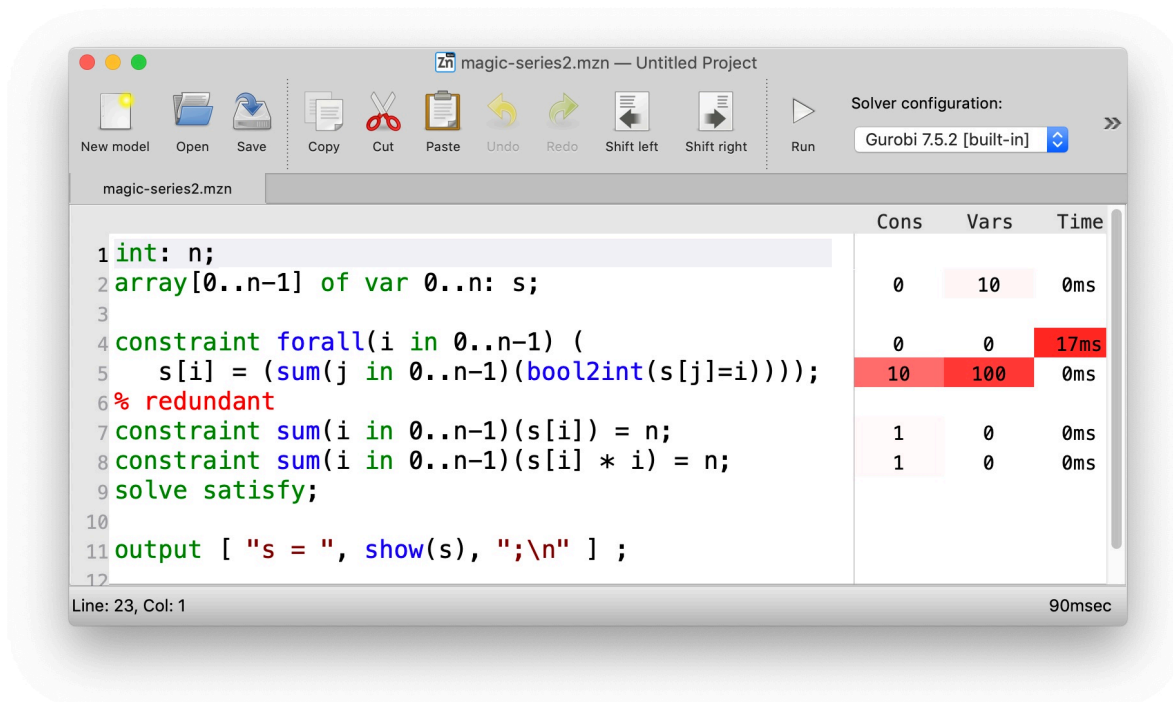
Zn magic-series2.mzn — Untitled Project

New model Open Save Copy Cut Paste Undo Redo Shift left Shift right Run

Solver configuration:
Gurobi 7.5.2 [built-in]

magic-series2.mzn

1 int: n;
2 array[0..n-1] of var 0..n: s;
3
4 constraint forall(i in 0..n-1) (
5 s[i] = (sum(j in 0..n-1)(bool2int(s[j]=i))));
6 % redundant
7 constraint sum(i in 0..n-1)(s[i]) = n;
8 constraint sum(i in 0..n-1)(s[i] * i) = n;
9 solve satisfy;
10
11 output [ "s = ", show(s), ";\n" ] ;
12

| Cons | Vars | Time |
|---|---|---|
| 0 | 10 | 0ms |
| 0 | 0 | 17ms |
| 10 | 100 | 0ms |
| 1 | 0 | 0ms |
| 1 | 0 | 0ms |

Line: 23, Col: 1

90msec